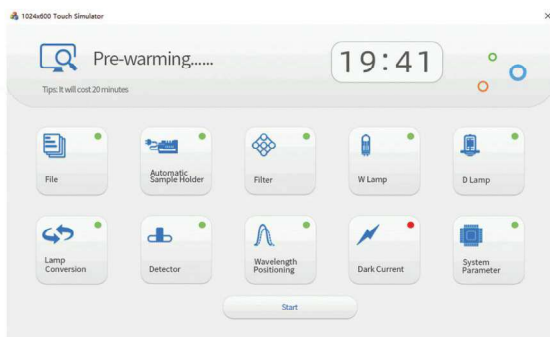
1024x600 Touch Simulator

×

Pre-warming......

Tips: It will cost 20 minutes

19:41

File

Automatic Sample Holder

Filter

W Lamp

D Lamp

Lamp Conversion

Detector

Wavelength Positioning

Dark Current

System Parameter

Start